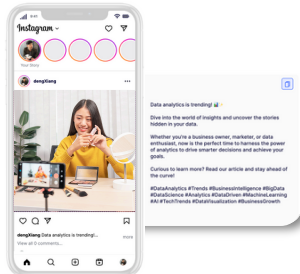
Instagram

Your Story

dengXiang

dengXiang Data analytics is trending! more

View all 0 comments...

Data analytics is trending! 📊

Dive into the world of insights and uncover the stories hidden in your data.

Whether you're a business owner, marketer, or data enthusiast, now is the perfect time to harness the power of analytics to drive smarter decisions and achieve your goals.

Curious to learn more? Read our article and stay ahead of the curve!

#DataAnalytics #Trends #BusinessIntelligence #BigData #DataScience #Analytics #DataDriven #MachineLearning #AI #TechTrends #DataVisualization #BusinessGrowth